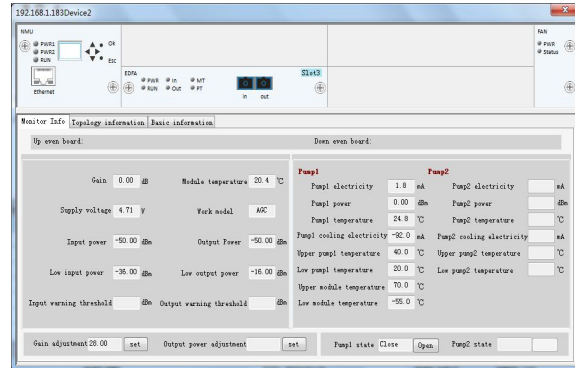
192.168.1.183Device2

NMU
PWR1
PWR2
RUN
Ok
Esc
Ethernet

EDFA
PWR
RUN
In
Out
MT
PT
In
out
Slot3

FAN
PWR
Status

Monitor Info | Topology information | Basic information

Up even board:
Down even board:

Gain 0.00 dB
Module temperature 20.4 ℃
Supply voltage 4.71 V
Work model AGC
Input power -50.00 dBm
Output Power -50.00 dBm
Low input power -36.00 dBm
Low output power -16.00 dBm
Input warning threshold dBm
Output warning threshold dBm

Pump1
Pump1 electricity 1.8 mA
Pump1 power 0.00 dBm
Pump1 temperature 24.8 ℃
Pump1 cooling electricity -92.0 mA
Upper pump1 temperature 40.0 ℃
Low pump1 temperature 20.0 ℃
Upper module temperature 70.0 ℃
Low module temperature -55.0 ℃

Pump2
Pump2 electricity mA
Pump2 power dBm
Pump2 temperature ℃
Pump2 cooling electricity mA
Upper pump2 temperature ℃
Low pump2 temperature ℃

Gain adjustment 28.00 set
Output power adjustment set
Pump1 state Close Open
Pump2 state